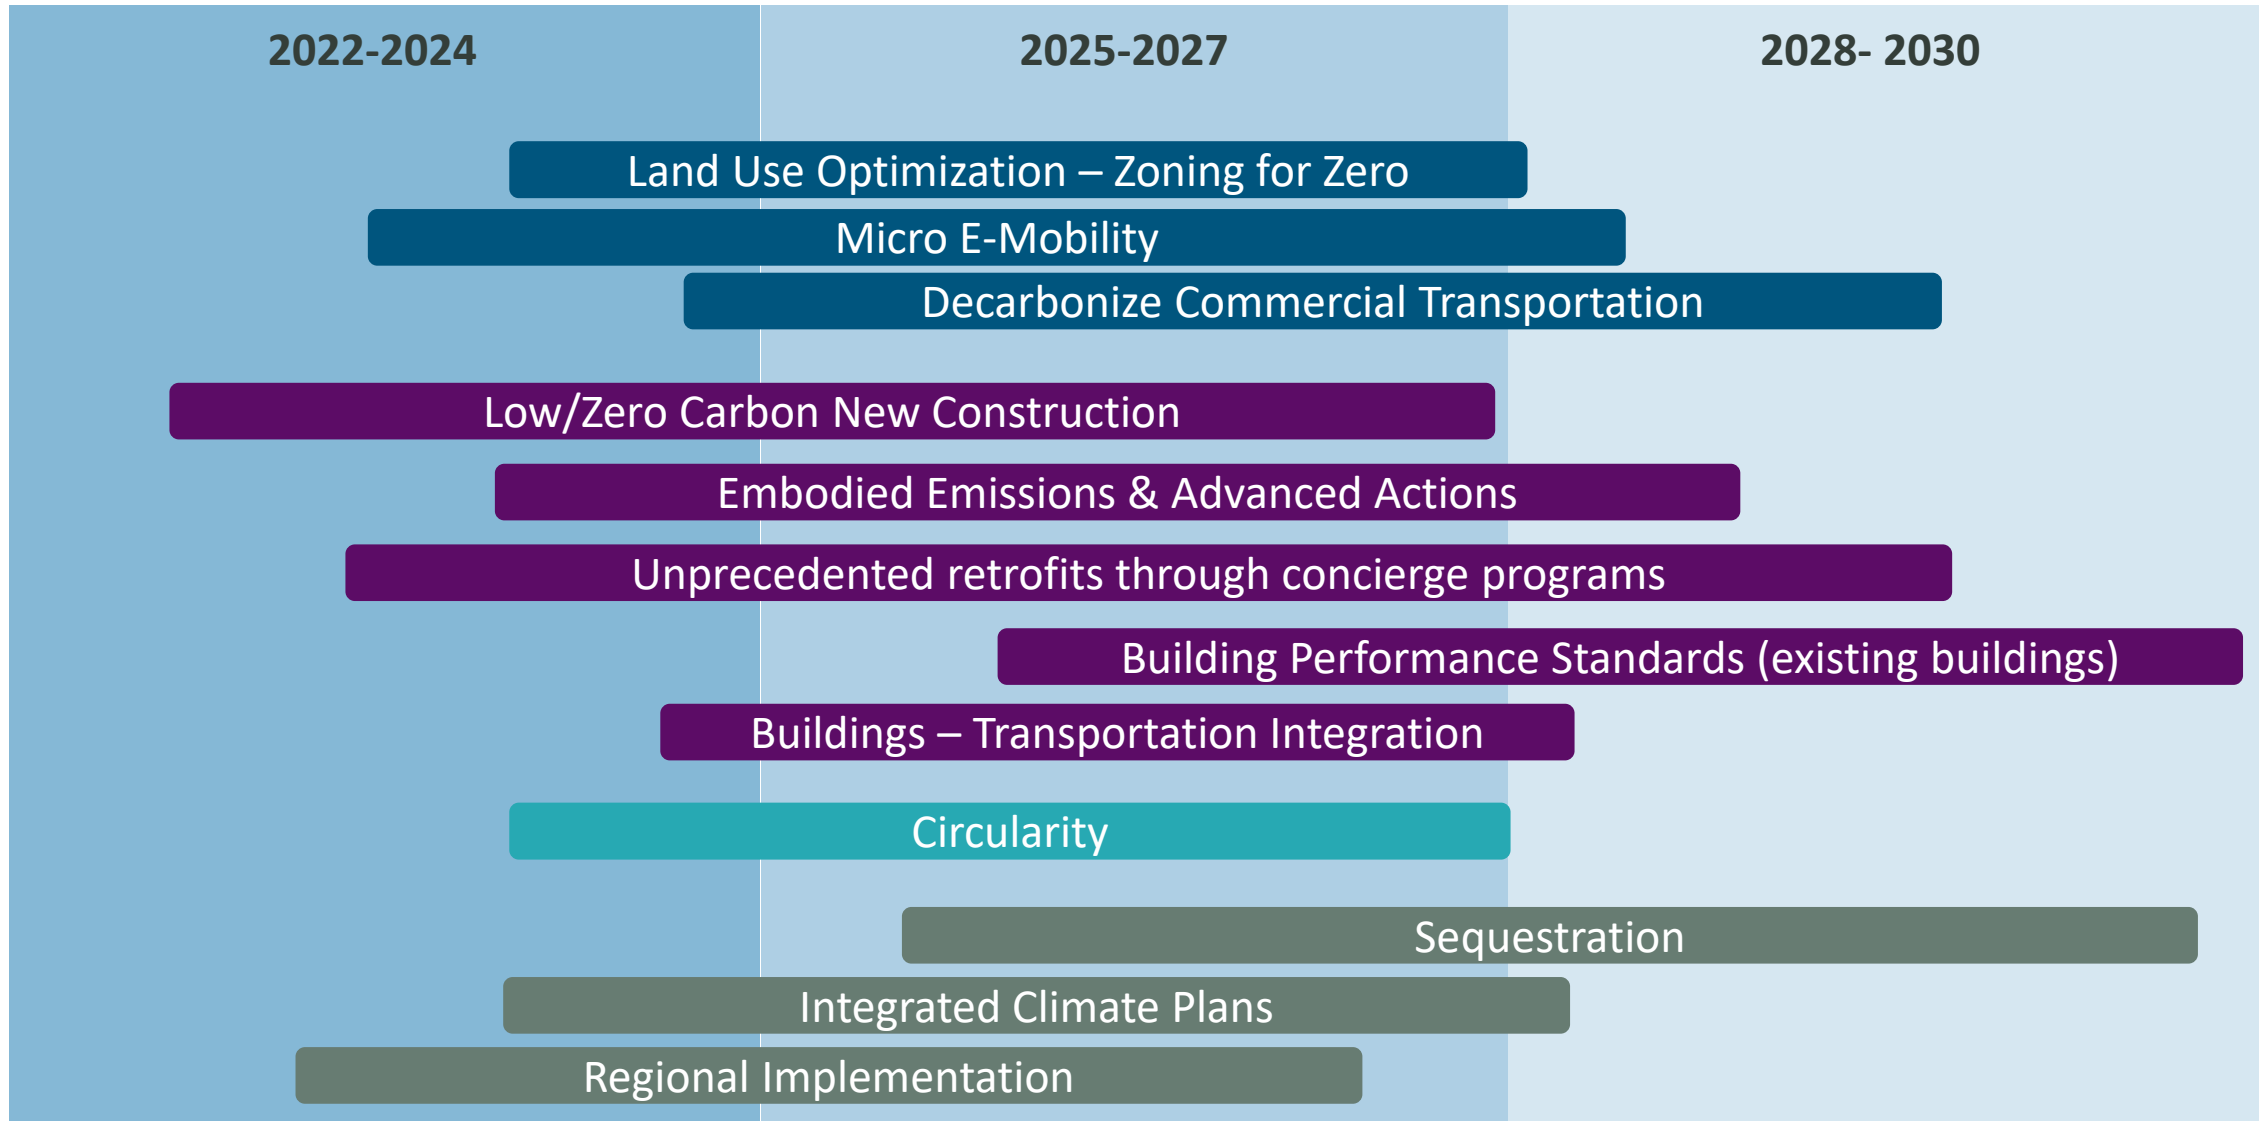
2022-2024

2025-2027

2028- 2030

Land Use Optimization – Zoning for Zero

Micro E-Mobility

Decarbonize Commercial Transportation

Low/Zero Carbon New Construction

Embodied Emissions & Advanced Actions

Unprecedented retrofits through concierge programs

Building Performance Standards (existing buildings)

Buildings – Transportation Integration

Circularity

Sequestration

Integrated Climate Plans

Regional Implementation